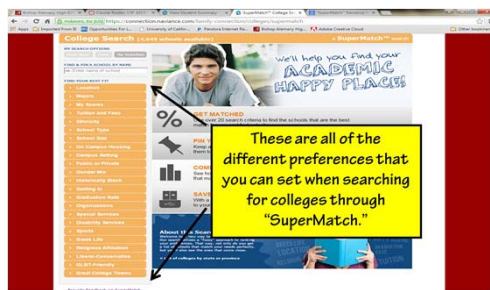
https://connection.naviance.com/family-connection/colleges/supermatch

Apps | Bishop Alemany Hig... | Adobe Creative Cloud | Other bookmarks

College Search

SuperMatch™ search

MY SEARCH OPTIONS

FIND A SCHOOL BY NAME

FIND YOUR BEST FIT

Location
Majors
My Scores
Tuition and Fees
Diversity
School Type
School Size
On Campus Housing
Campus Setting
Public or Private
Gender Mix
Historically Black
Getting In
Graduation Rate
Organizations
Special Services
Disability Services
Sports
Greek Life
Religious Affiliation
Liberal-Conservative
ELS® Friendly
Great College Towns

We'll help you find your ACADEMIC HAPPY PLACE!

GET MATCHED

These are all of the different preferences that you can set when searching for colleges through "SuperMatch."